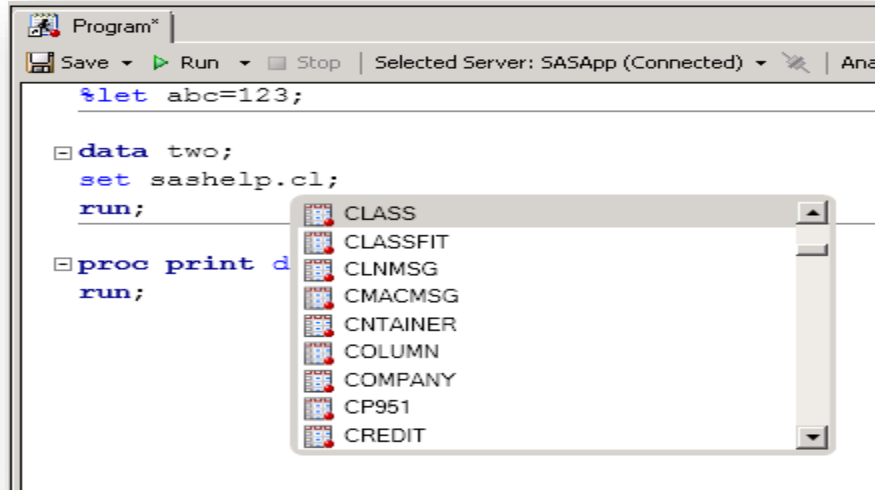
Program*

Save ▾ Run ▾ Stop | Selected Server: SASApp (Connected) ▾ | Ana

%let abc=123;

data two;
set sashelp.cl;
run;

proc print d
run;

CLASS
CLASSFIT
CLNMSG
CMACMSG
CNTAINER
COLUMN
COMPANY
CP951
CREDIT